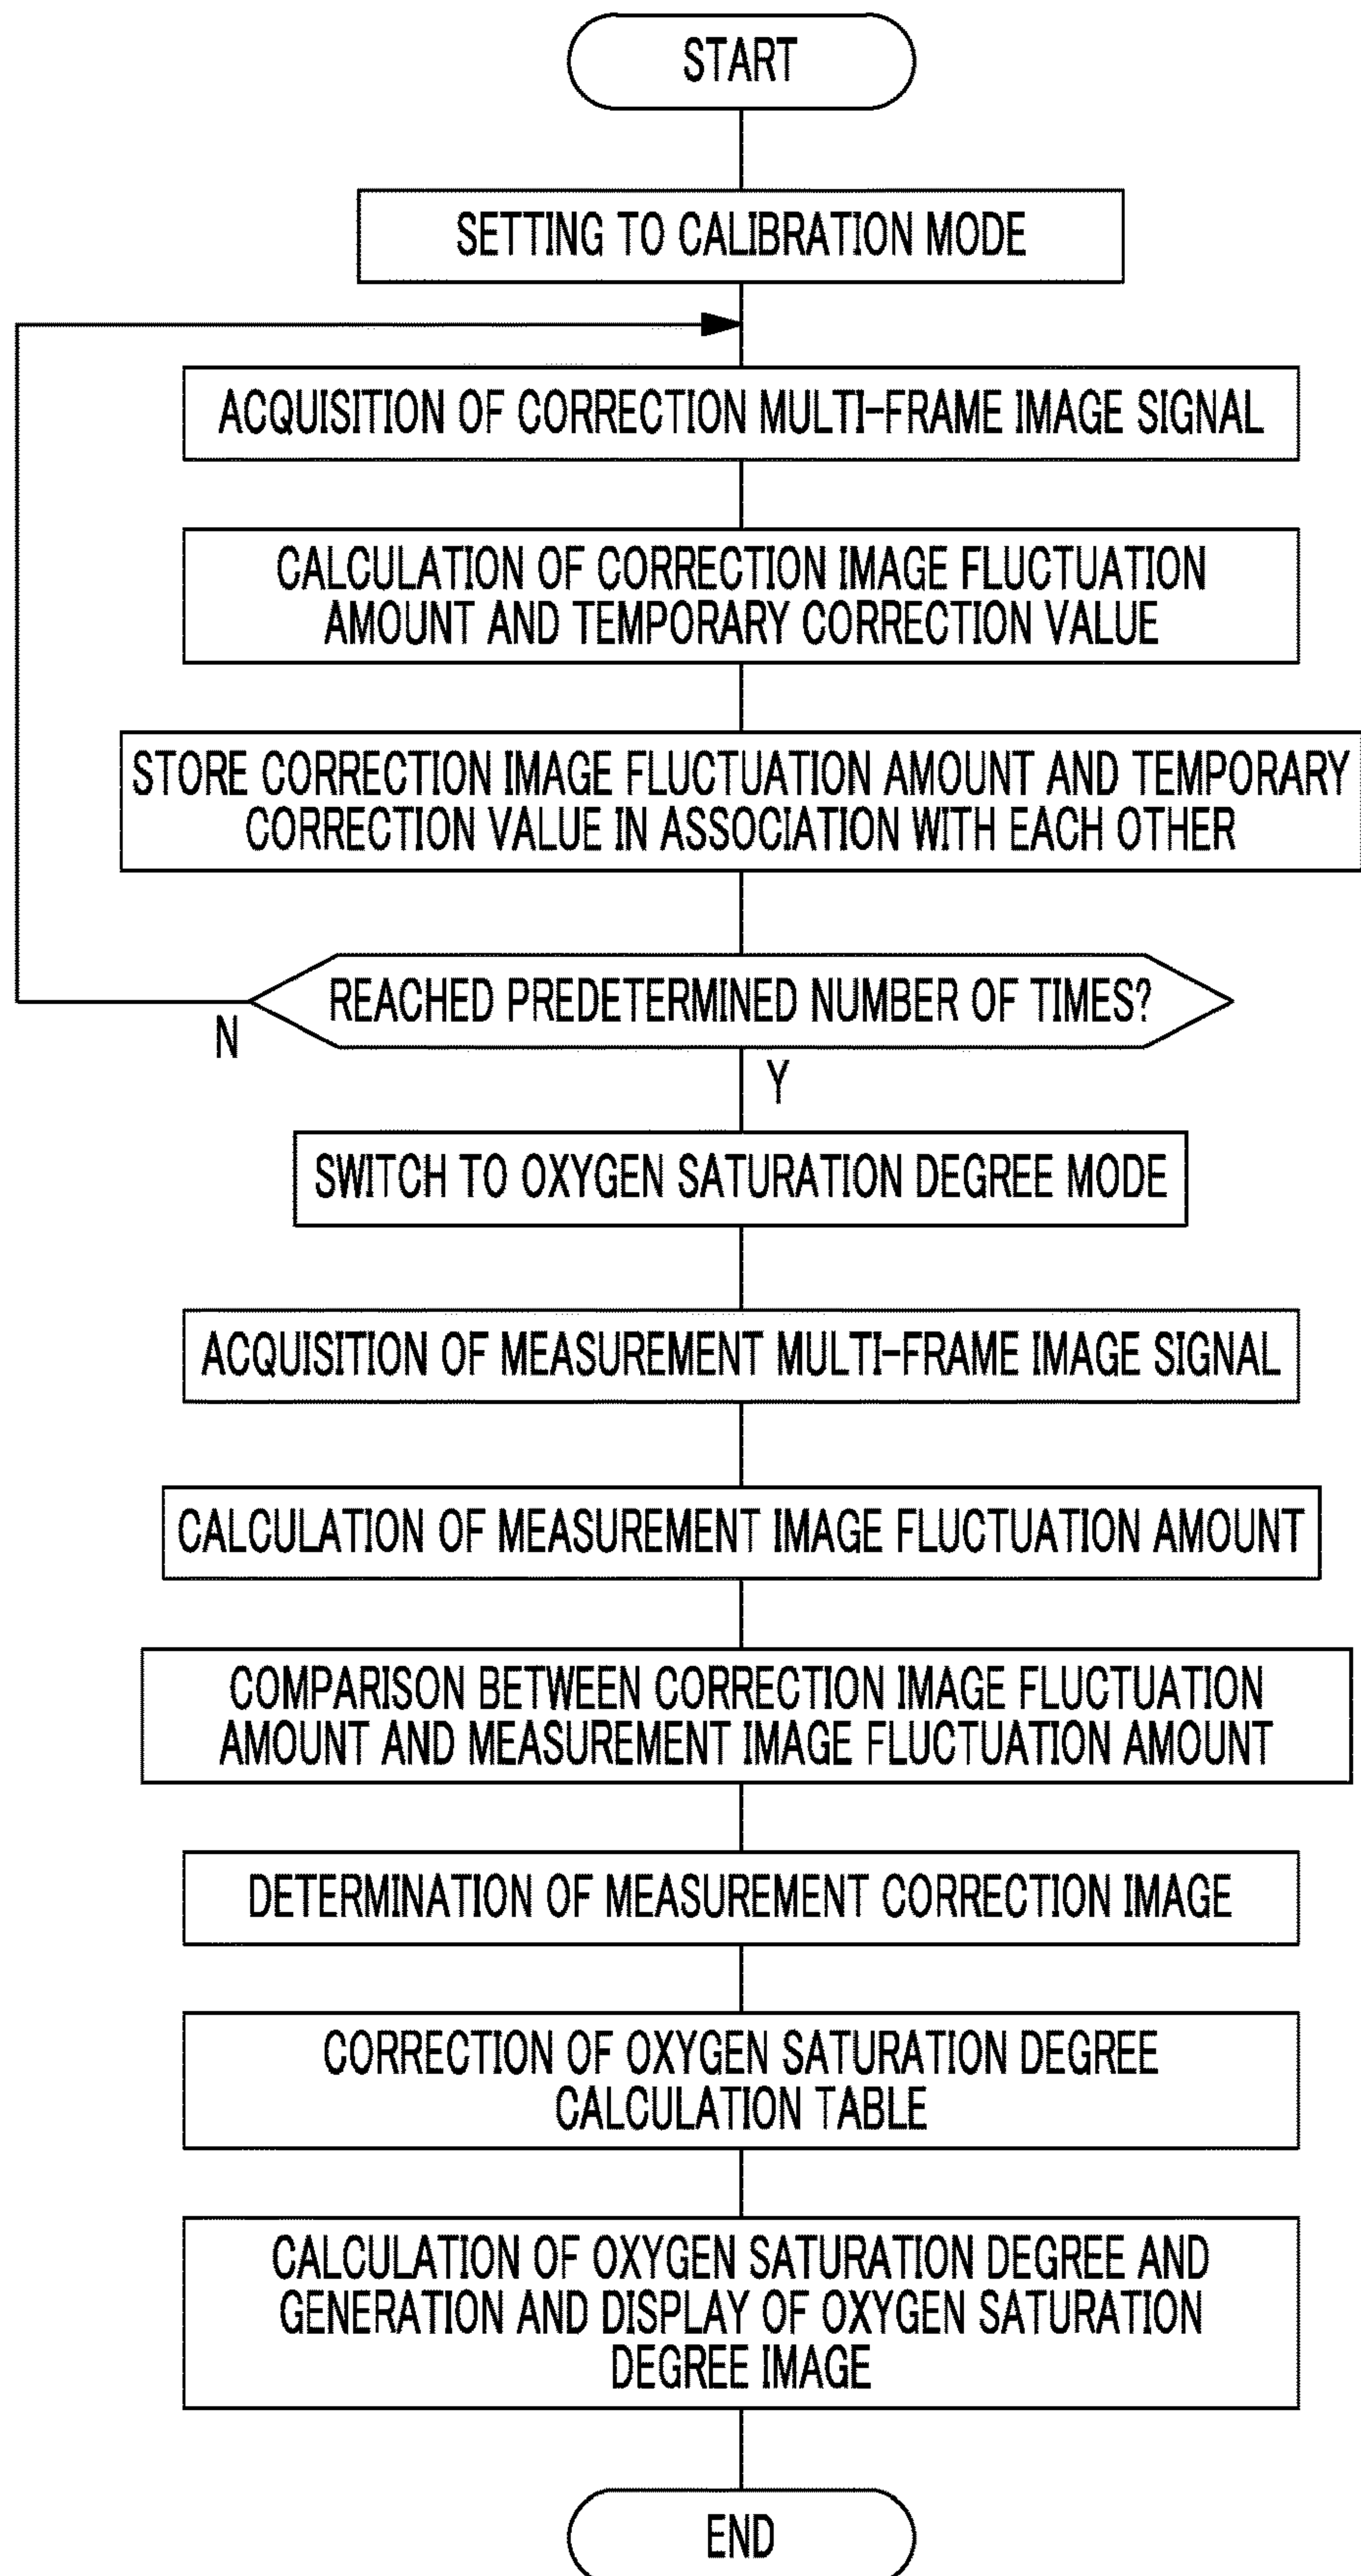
START

SETTING TO CALIBRATION MODE

ACQUISITION OF CORRECTION MULTI-FRAME IMAGE SIGNAL

CALCULATION OF CORRECTION IMAGE FLUCTUATION AMOUNT AND TEMPORARY CORRECTION VALUE

STORE CORRECTION IMAGE FLUCTUATION AMOUNT AND TEMPORARY CORRECTION VALUE IN ASSOCIATION WITH EACH OTHER

REACHED PREDETERMINED NUMBER OF TIMES?

N

Y

SWITCH TO OXYGEN SATURATION DEGREE MODE

ACQUISITION OF MEASUREMENT MULTI-FRAME IMAGE SIGNAL

CALCULATION OF MEASUREMENT IMAGE FLUCTUATION AMOUNT

COMPARISON BETWEEN CORRECTION IMAGE FLUCTUATION AMOUNT AND MEASUREMENT IMAGE FLUCTUATION AMOUNT

DETERMINATION OF MEASUREMENT CORRECTION IMAGE

CORRECTION OF OXYGEN SATURATION DEGREE CALCULATION TABLE

CALCULATION OF OXYGEN SATURATION DEGREE AND GENERATION AND DISPLAY OF OXYGEN SATURATION DEGREE IMAGE

END